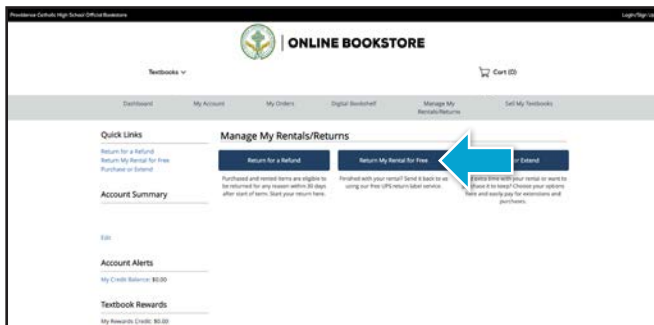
Providence Catholic High School Official Bookstore

Login/Sign Up

ONLINE BOOKSTORE

Textbooks

Cart (0)

Dashboard
My Account
My Orders
Digital Bookshelf
Manage My Rentals/Returns
Sell My Textbooks

Quick Links

Return for a Refund
Return My Rental for Free
Purchase or Extend

Account Summary

Edit

Account Alerts

My Credit Balance: $0.00

Textbook Rewards

My Rewards Credit: $0.00

Manage My Rentals/Returns

Return for a Refund

Purchased and rented items are eligible to be returned for any reason within 30 days after start of term. Start your return here.

Return My Rental for Free

Finished with your rental? Send it back to us using our free UPS return label service.

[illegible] or Extend

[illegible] extra time with your rental or want to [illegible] chase it to keep? Choose your options here and easily pay for extensions and purchases.